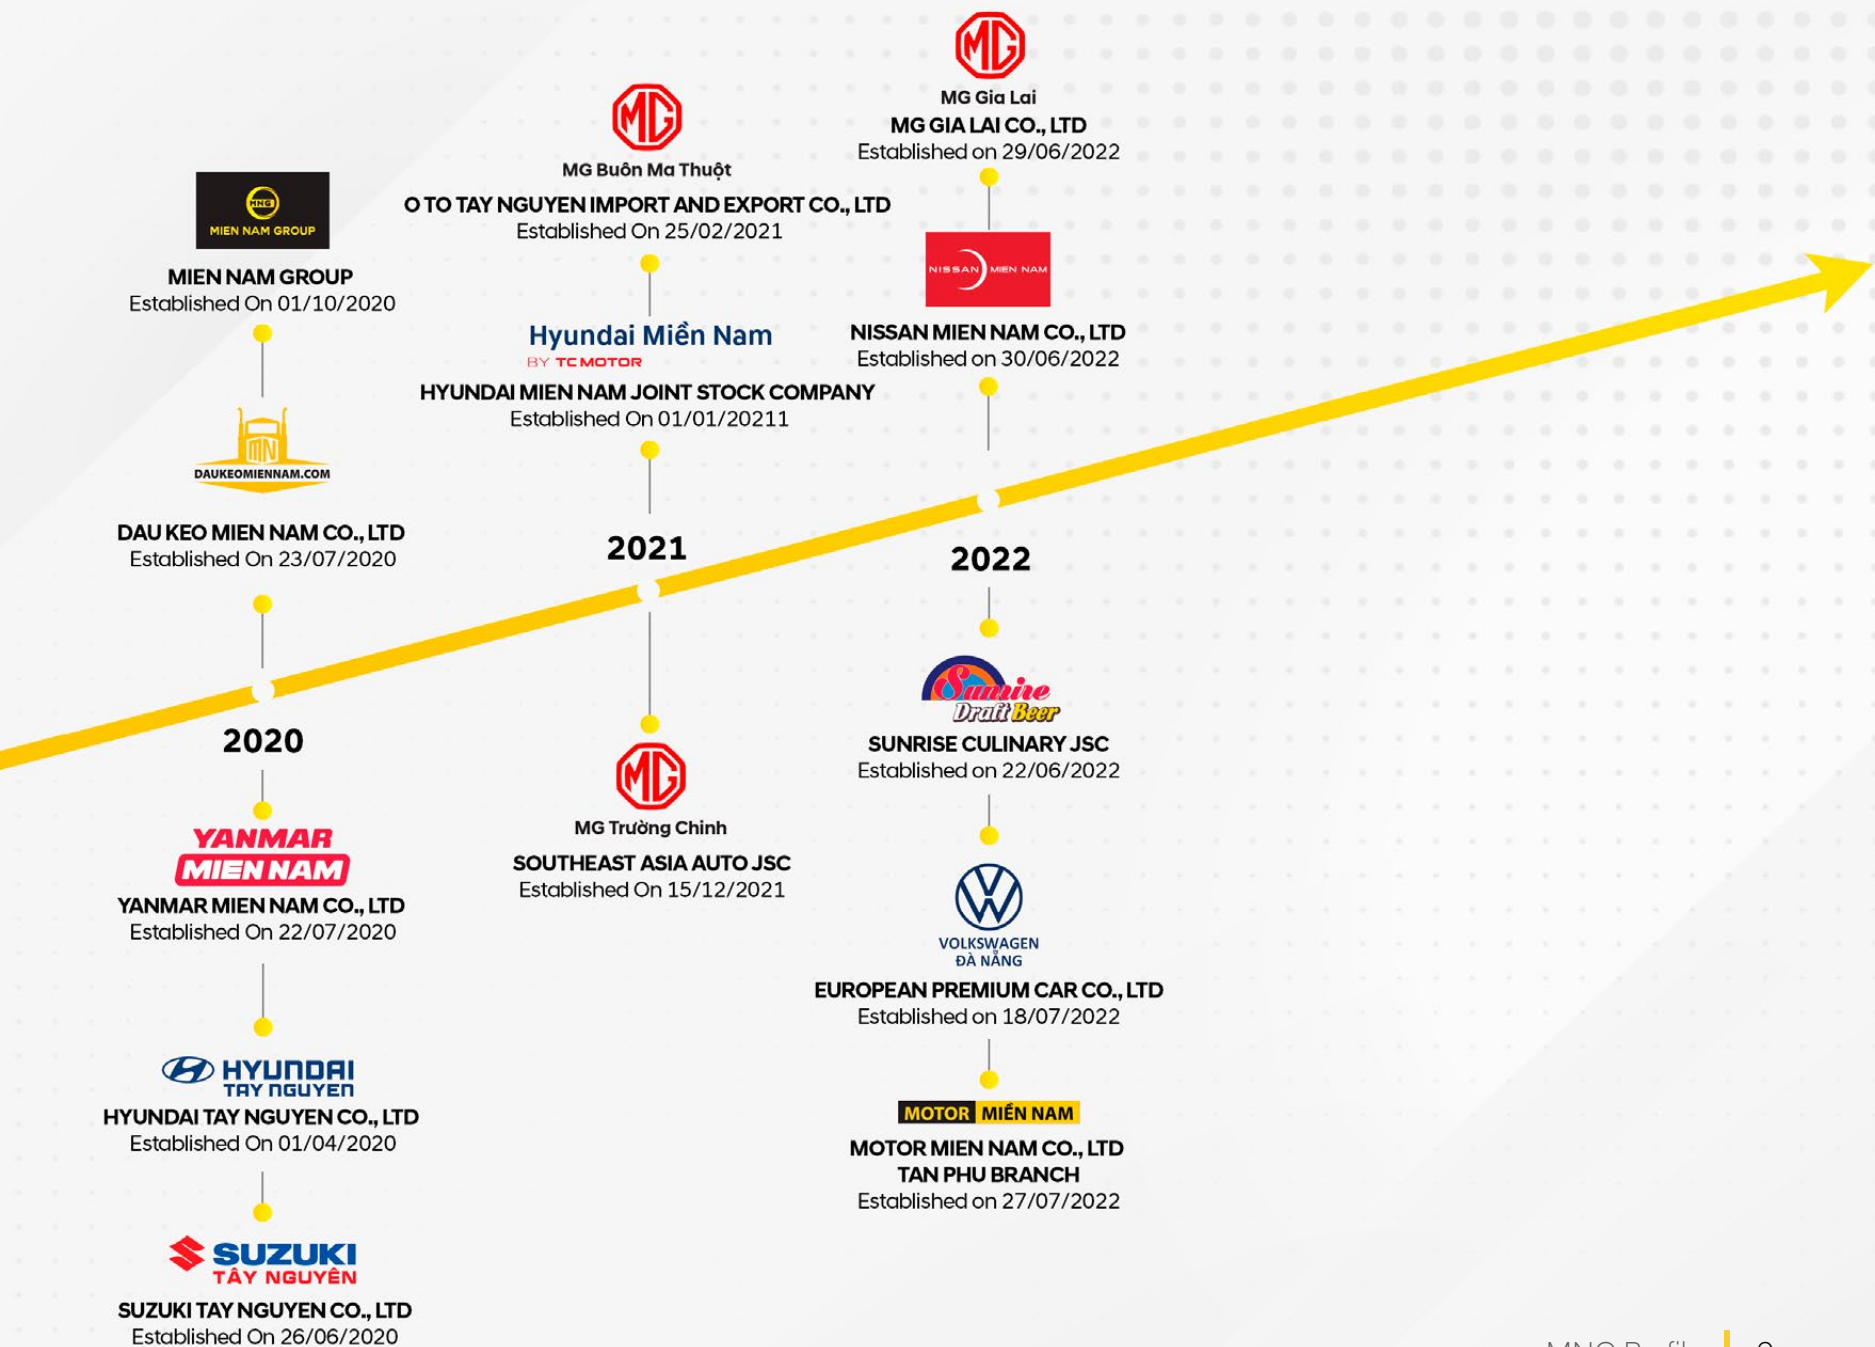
MNG
MIEN NAM GROUP
MIEN NAM GROUP
Established On 01/10/2020

DAUKEOMIENNAM.COM
DAU KEO MIEN NAM CO., LTD
Established On 23/07/2020

2020

YANMAR
MIEN NAM
YANMAR MIEN NAM CO., LTD
Established On 22/07/2020

HYUNDAI
TAY NGUYEN
HYUNDAI TAY NGUYEN CO., LTD
Established On 01/04/2020

SUZUKI
TÂY NGUYÊN
SUZUKI TAY NGUYEN CO., LTD
Established On 26/06/2020

MG
MG Buôn Ma Thuột
O TO TAY NGUYEN IMPORT AND EXPORT CO., LTD
Established On 25/02/2021

Hyundai Miền Nam
BY TC MOTOR
HYUNDAI MIEN NAM JOINT STOCK COMPANY
Established On 01/01/20211

2021

MG
MG Trường Chinh
SOUTHEAST ASIA AUTO JSC
Established On 15/12/2021

MG
MG Gia Lai
MG GIA LAI CO., LTD
Established on 29/06/2022

NISSAN MIEN NAM
NISSAN MIEN NAM CO., LTD
Established on 30/06/2022

2022

Sunrise
Draft Beer
SUNRISE CULINARY JSC
Established on 22/06/2022

VOLKSWAGEN
ĐÀ NẴNG
EUROPEAN PREMIUM CAR CO., LTD
Established on 18/07/2022

MOTOR MIỀN NAM
MOTOR MIEN NAM CO., LTD
TAN PHU BRANCH
Established on 27/07/2022

MNG Profile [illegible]